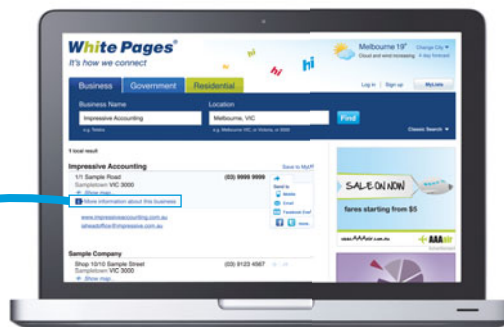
White Pages®
It's how we connect

hi hi hi

Melbourne 19° Change City
Cloud and wind increasing 4 day forecast

Log in | Sign up | MyList

Business | Government | Residential

Business Name
Impressive Accounting
e.g. Telstra

Location
Melbourne, VIC
e.g. Melbourne VIC, or Victoria, or 3000

Find

Classic Search

1 local result

Impressive Accounting
Save to MyList
1/1 Sample Road
Sampletown VIC 3000
Show map
(03) 9999 9999
More information about this business
www.impressiveaccounting.com.au
salesoffice@impressive.com.au

Send to
Mobile
Email
Facebook

Sample Company
Shop 10/10 Sample Street
Sampletown VIC 3000
Show map
(03) 0123 4567

SALE ON NOW
fares starting from $5